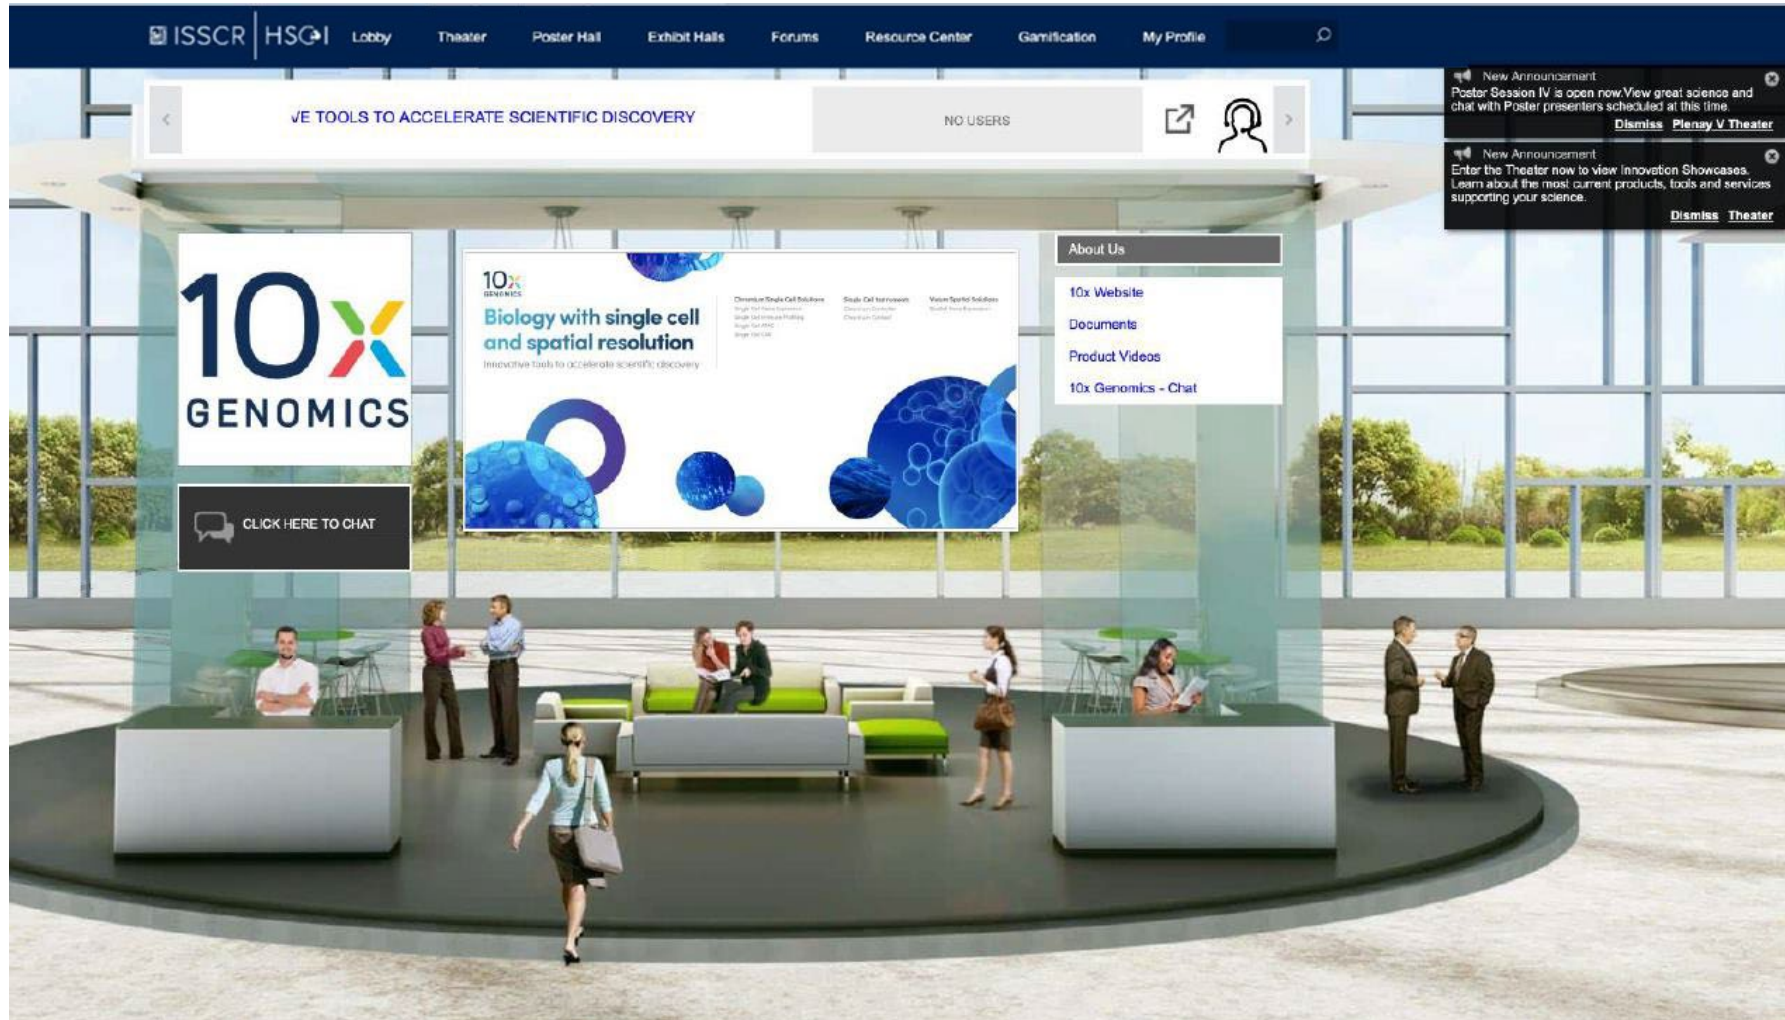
ISSCR | HSCI Lobby Theater Poster Hall Exhibit Halls Forums Resource Center Gamification My Profile

VE TOOLS TO ACCELERATE SCIENTIFIC DISCOVERY

NO USERS

New Announcement
Poster Session IV is open now.View great science and chat with Poster presenters scheduled at this time.
Dismiss Plenay V Theater

New Announcement
Enter the Theater now to view Innovation Showcases. Learn about the most current products, tools and services supporting your science.
Dismiss Theater

10x GENOMICS

CLICK HERE TO CHAT

10x GENOMICS
Biology with single cell and spatial resolution
Innovative tools to accelerate scientific discovery

About Us
10x Website
Documents
Product Videos
10x Genomics - Chat